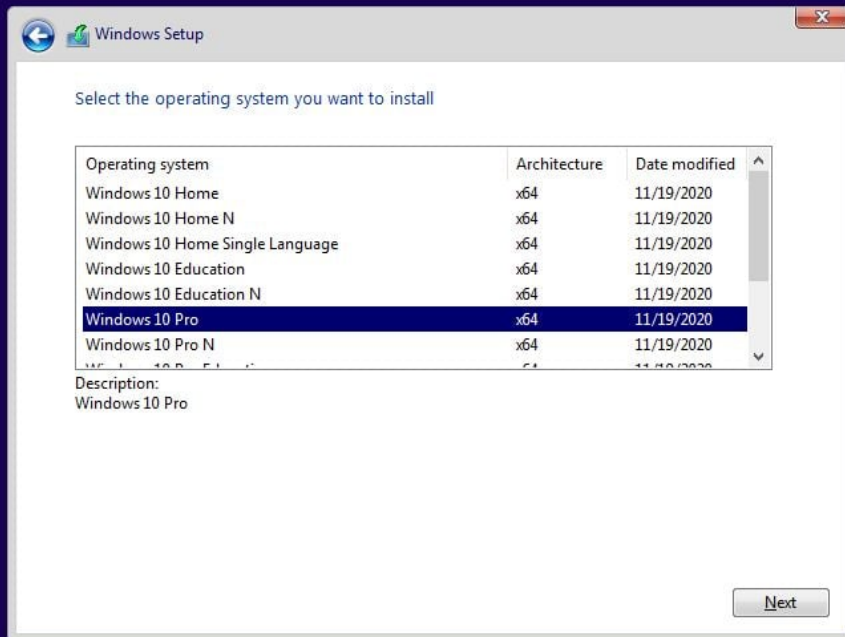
Windows Setup

Select the operating system you want to install

| Operating system | Architecture | Date modified |
|---|---|---|
| Windows 10 Home | x64 | 11/19/2020 |
| Windows 10 Home N | x64 | 11/19/2020 |
| Windows 10 Home Single Language | x64 | 11/19/2020 |
| Windows 10 Education | x64 | 11/19/2020 |
| Windows 10 Education N | x64 | 11/19/2020 |
| Windows 10 Pro | x64 | 11/19/2020 |
| Windows 10 Pro N | x64 | 11/19/2020 |
| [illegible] | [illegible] | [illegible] |

Description:
Windows 10 Pro

Next